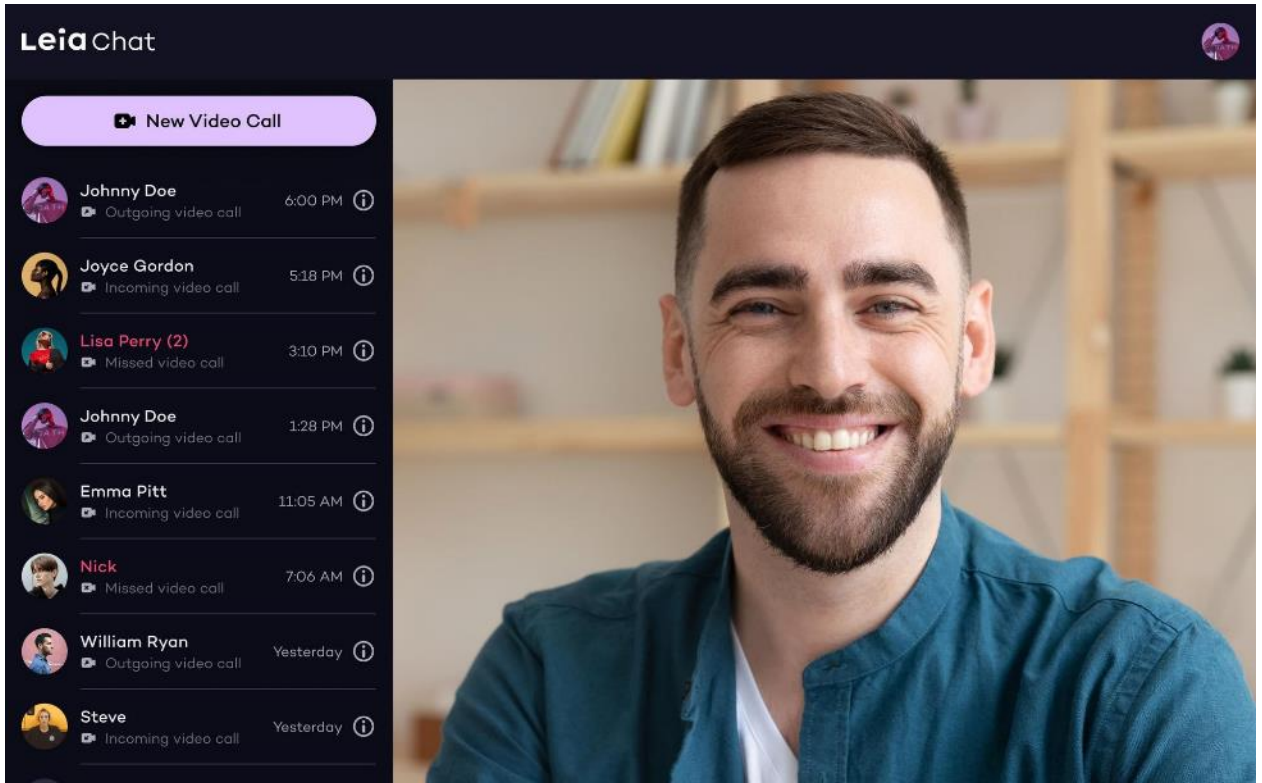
Leia Chat

New Video Call

Johnny Doe
Outgoing video call
6:00 PM

Joyce Gordon
Incoming video call
5:18 PM

Lisa Perry (2)
Missed video call
3:10 PM

Johnny Doe
Outgoing video call
1:28 PM

Emma Pitt
Incoming video call
11:05 AM

Nick
Missed video call
7:06 AM

William Ryan
Outgoing video call
Yesterday

Steve
Incoming video call
Yesterday